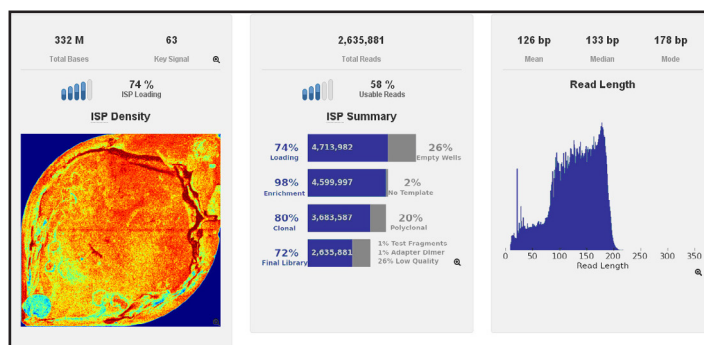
332 M
Total Bases

63
Key Signal

74 %
ISP Loading

ISP Density

2,635,881
Total Reads

58 %
Usable Reads

ISP Summary

74%
Loading
4,713,982
26%
Empty Wells

98%
Enrichment
4,599,997
2%
No Template

80%
Clonal
3,683,587
20%
Polyclonal

72%
Final Library
2,635,881
1% Test Fragments
1% Adapter Dimer
26% Low Quality

126 bp
Mean

133 bp
Median

178 bp
Mode

Read Length

0 50 100 150 200 250 300 350
Read Length